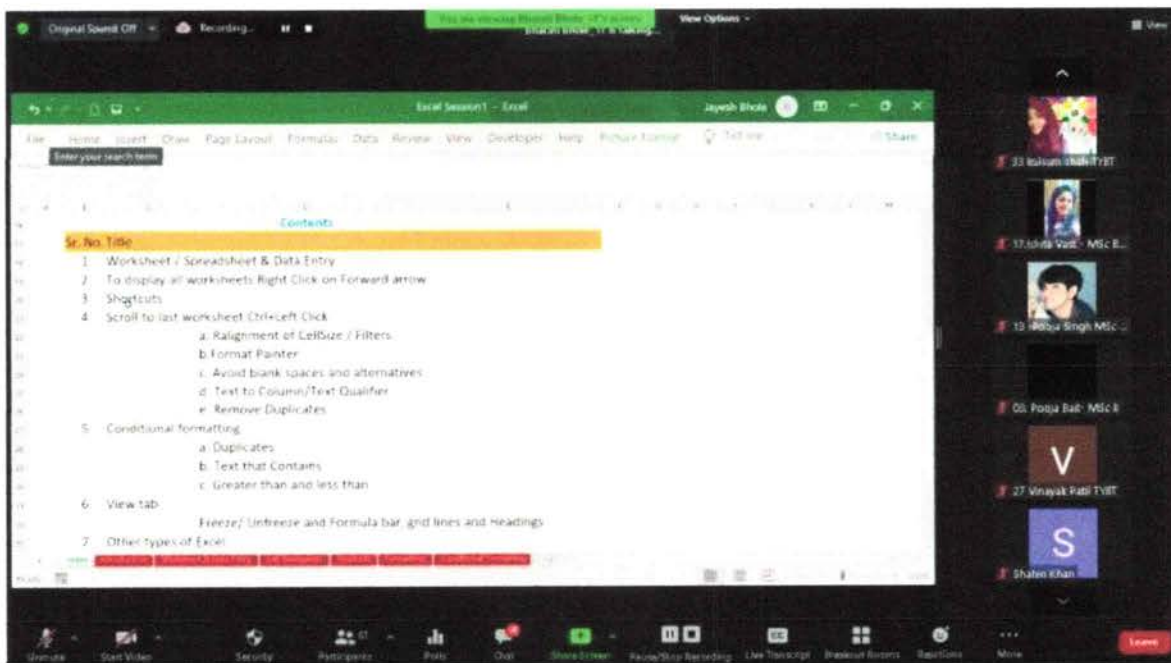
Original Sound Off Recording... View Options

Excel Session1 - Excel Jayesh Bhole

File Home Insert Draw Page Layout Formulas Data Review View Developer Help Picture Format Tell me Share

Enter your search term

Contents

Sr. No. Title

1 Worksheet / Spreadsheet & Data Entry

2 To display all worksheets Right Click on Forward arrow

3 Shortcuts

4 Scroll to last worksheet Ctrl+Left Click

a. Ralignment of CellSize / Filters

b Format Painter

c. Avoid blank spaces and alternatives

d. Text to Column/Text Qualifer

e. Remove Duplicates

5 Conditional formatting

a. Duplicates

b. Text that Contains

c. Greater than and less than

6 View tab

Freeze/ Unfreeze and Formula bar, grid lines and Headings

7 Other types of Excel

33 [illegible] TYBT

17 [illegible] - MSc B...

13 Pooja Singh MSc ...

08. Pooja Bati MSc B

V

27 Vinayak Patil TYBT

S

Shalen Khan

Unmute Start Video Security Participants Polls Chat Share Screen Pause/Stop Recording Live Transcript Breakout Rooms Reactions More Leave